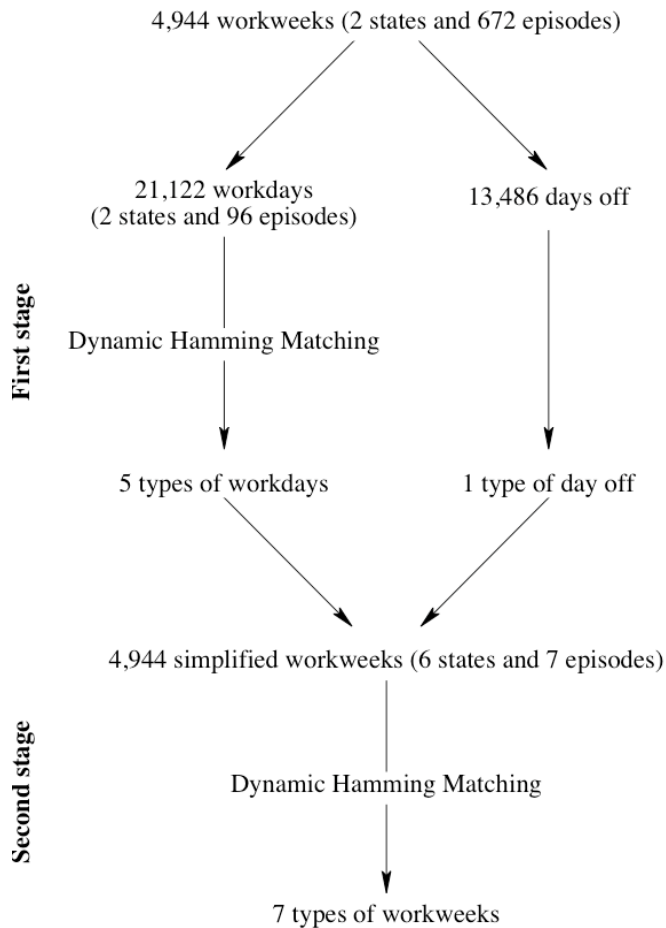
4,944 workweeks (2 states and 672 episodes)

First stage

21,122 workdays (2 states and 96 episodes)

13,486 days off

Dynamic Hamming Matching

5 types of workdays

1 type of day off

4,944 simplified workweeks (6 states and 7 episodes)

Second stage

Dynamic Hamming Matching

7 types of workweeks